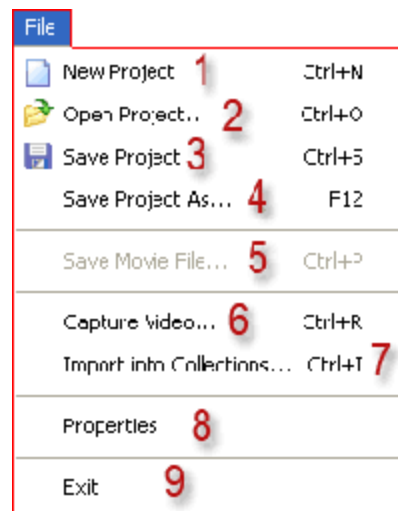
File

New Project 1 Ctrl+N
Open Project... 2 Ctrl+O
Save Project 3 Ctrl+S
Save Project As... 4 F12

Save Movie File... 5 Ctrl+P

Capture Video... 6 Ctrl+R
Import into Collections... Ctrl+I 7

Properties 8

Exit 9